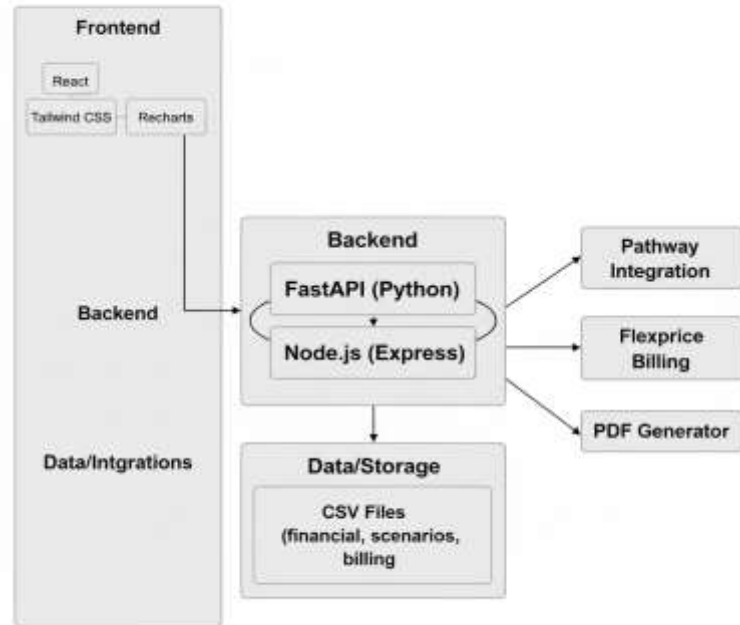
Frontend

React

Tailwind CSS

Recharts

Backend

Data/Intgrations

Backend

FastAPI (Python)

Node.js (Express)

Pathway Integration

Flexprice Billing

PDF Generator

Data/Storage

CSV Files (financial, scenarios, billing